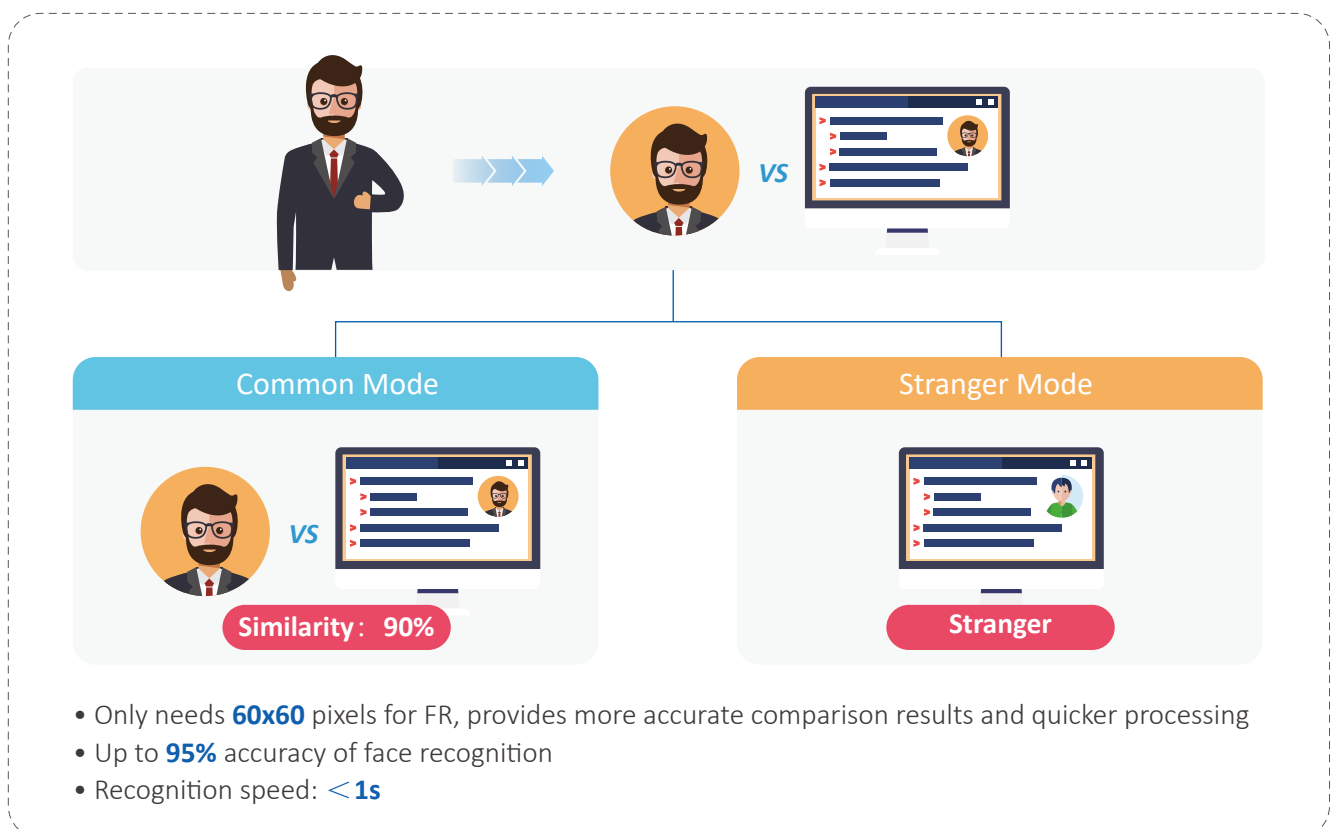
VS

Common Mode

VS

Similarity: 90%

Stranger Mode

Stranger

• Only needs **60x60** pixels for FR, provides more accurate comparison results and quicker processing
• Up to **95%** accuracy of face recognition
• Recognition speed: ＜**1s**